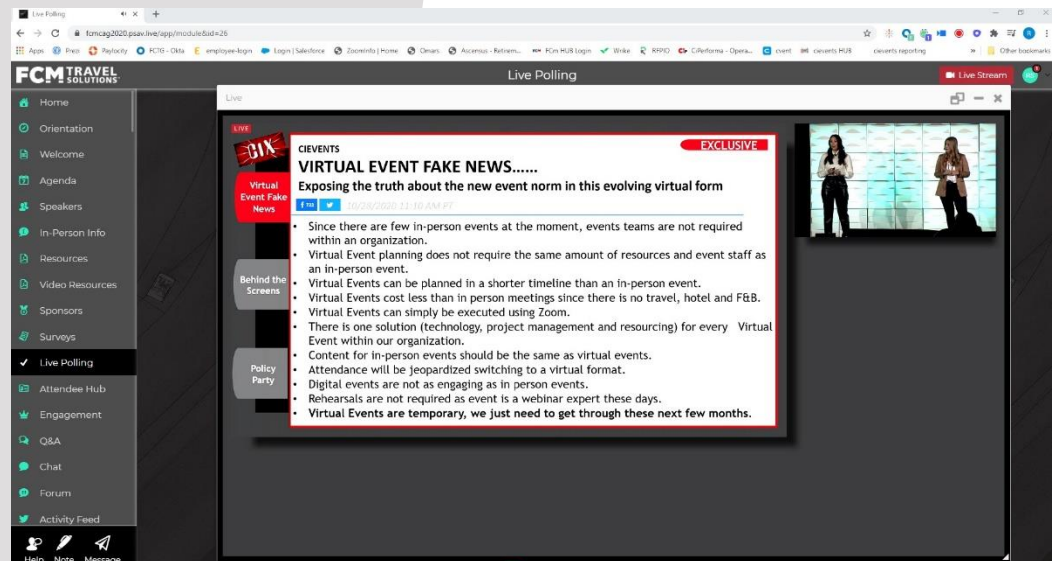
Live Polling

fcmcag2020.psav.live/app/module&id=28

Apps Prezi Paylocity FCTG - Okta employee-login Login | Salesforce ZoomInfo | Home Omars Ascensus - Retirem... FCm HUB Login Wrike RFPIO CiPerforma - Opera... cvent cievents HUB cievents reporting Other bookmarks

FCM TRAVEL SOLUTIONS

Live Polling

Live Stream

Home
Orientation
Welcome
Agenda
Speakers
In-Person Info
Resources
Video Resources
Sponsors
Surveys
Live Polling
Attendee Hub
Engagement
Q&A
Chat
Forum
Activity Feed

Help Note Message

Live

LIVE

CIX

Virtual Event Fake News

Behind the Screens

Policy Party

CIEVENTS

EXCLUSIVE

VIRTUAL EVENT FAKE NEWS......

Exposing the truth about the new event norm in this evolving virtual form

10/28/2020 11:10 AM PT

- Since there are few in-person events at the moment, events teams are not required within an organization.
- Virtual Event planning does not require the same amount of resources and event staff as an in-person event.
- Virtual Events can be planned in a shorter timeline than an in-person event.
- Virtual Events cost less than in person meetings since there is no travel, hotel and F&B.
- Virtual Events can simply be executed using Zoom.
- There is one solution (technology, project management and resourcing) for every Virtual Event within our organization.
- Content for in-person events should be the same as virtual events.
- Attendance will be jeopardized switching to a virtual format.
- Digital events are not as engaging as in person events.
- Rehearsals are not required as event is a webinar expert these days.
- Virtual Events are temporary, we just need to get through these next few months.